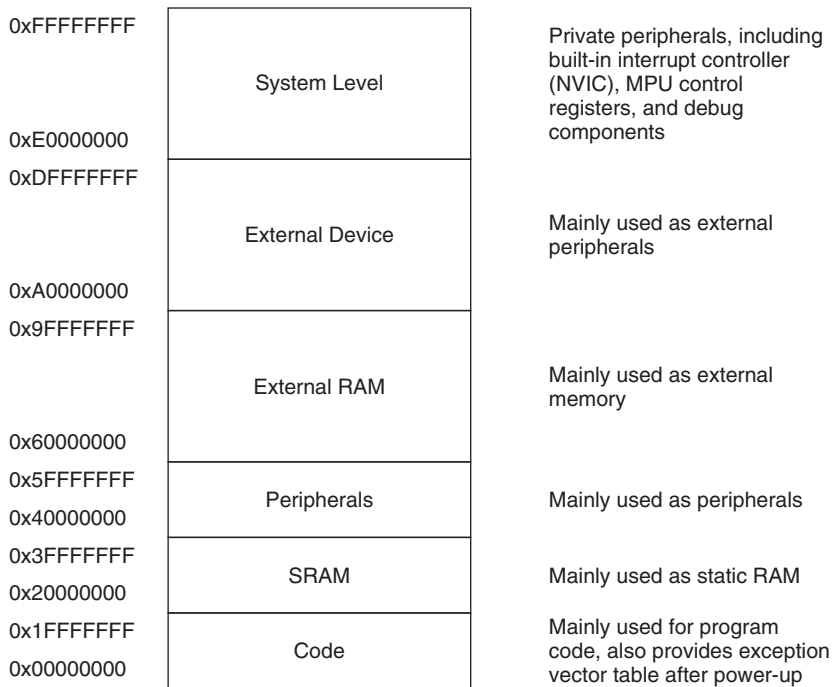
0xFFFFFFFF

System Level

Private peripherals, including built-in interrupt controller (NVIC), MPU control registers, and debug components

0xE0000000

0xDFFFFFFF

External Device

Mainly used as external peripherals

0xA0000000

0x9FFFFFFF

External RAM

Mainly used as external memory

0x60000000

0x5FFFFFFF

Peripherals

Mainly used as peripherals

0x40000000

0x3FFFFFFF

SRAM

Mainly used as static RAM

0x20000000

0x1FFFFFFF

Code

Mainly used for program code, also provides exception vector table after power-up

0x00000000